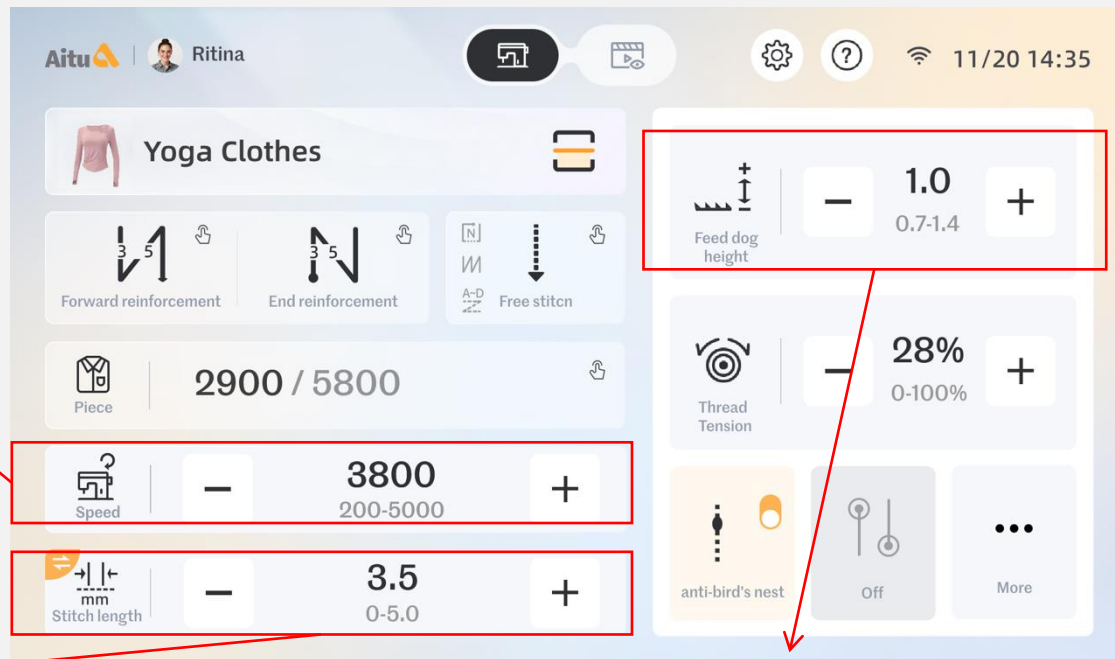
Aitu | Ritina

11/20 14:35

Yoga Clothes

Feed dog height
−
1.0
0.7-1.4
+

3 5
Forward reinforcement

3 5
End reinforcement

N
M
A-D
Free stitcn

Piece
2900 / 5800

Thread Tension
−
28%
0-100%
+

Speed
−
3800
200-5000
+

anti-bird's nest

Off

•••
More

Stitch length
mm
−
3.5
0-5.0
+